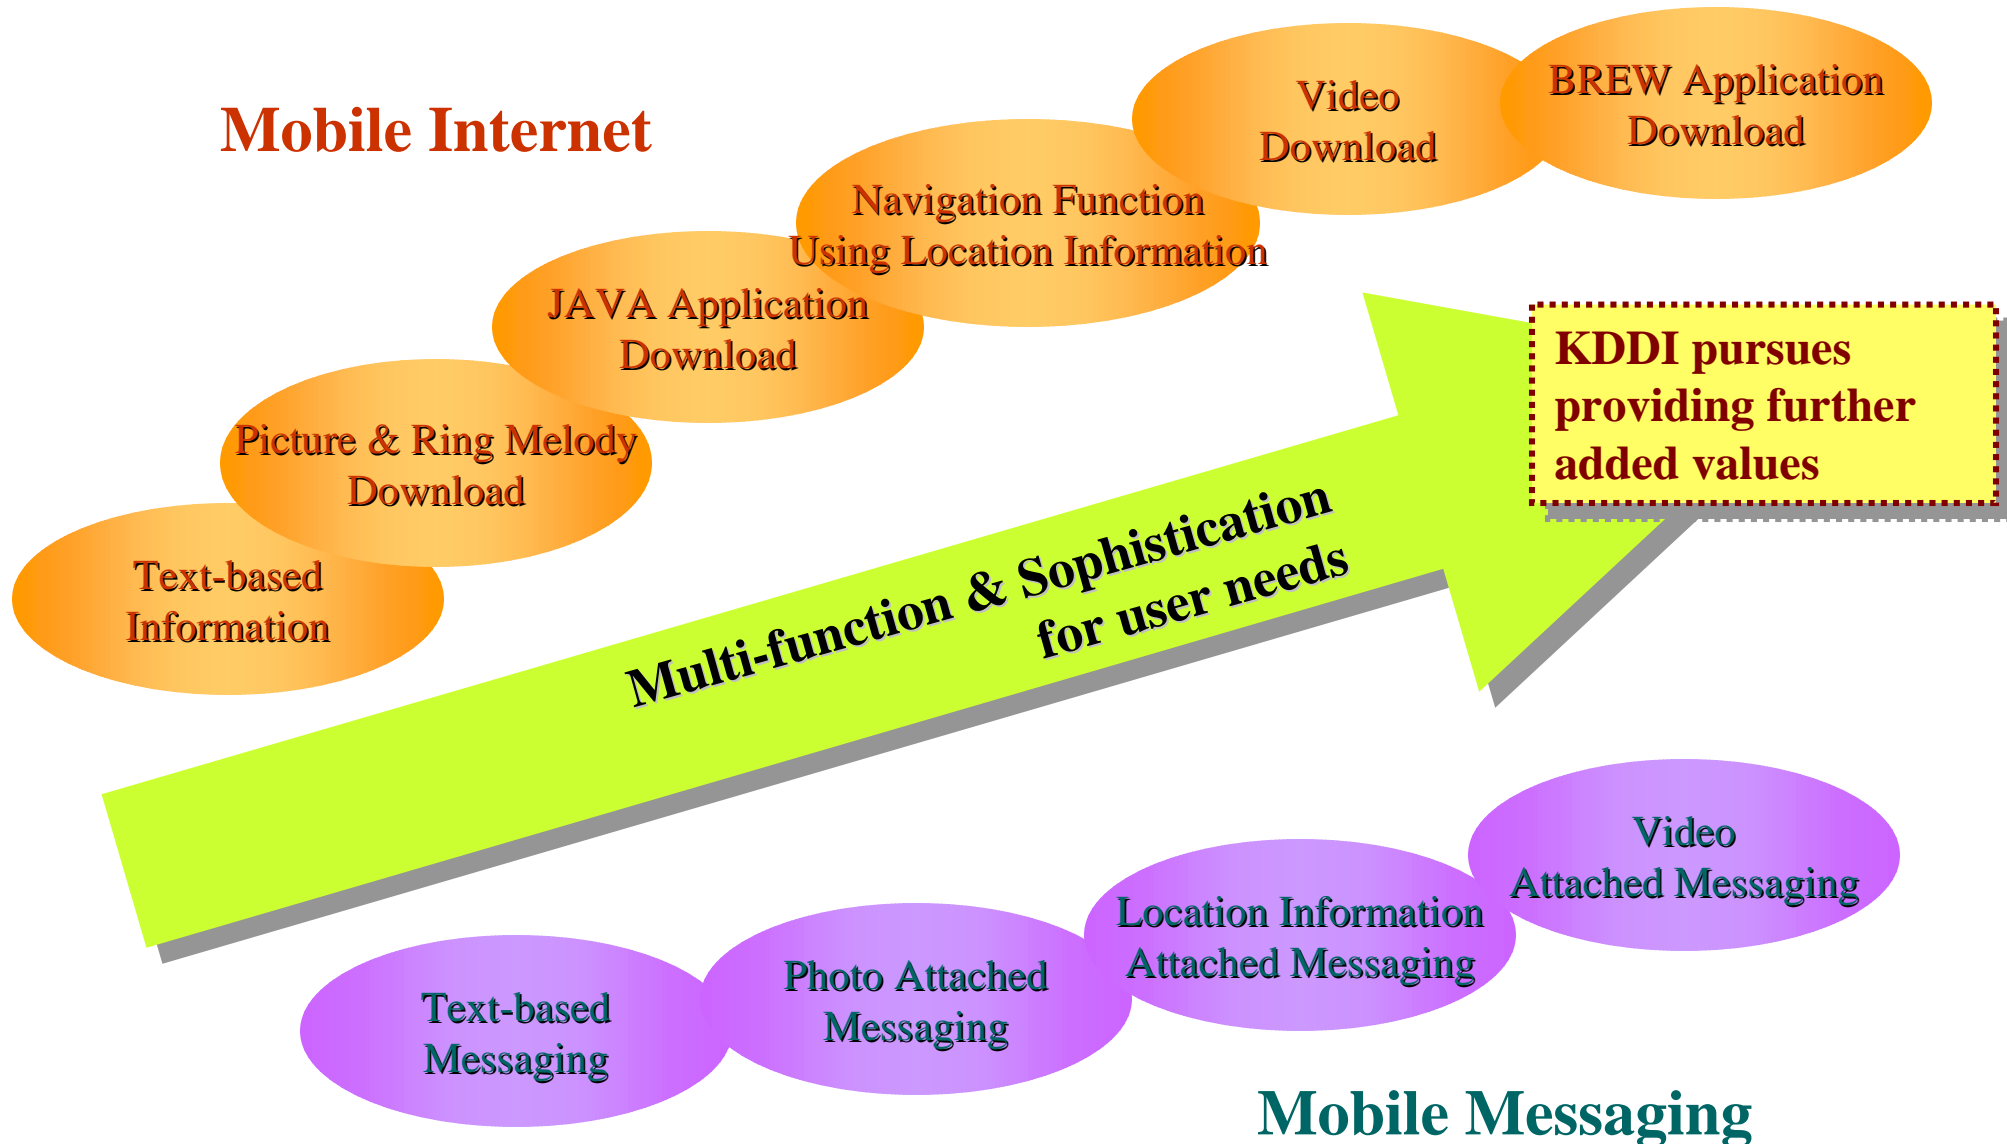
Mobile Internet

Text-based Information

Picture & Ring Melody Download

JAVA Application Download

Navigation Function Using Location Information

Video Download

BREW Application Download

KDDI pursues providing further added values

Multi-function & Sophistication for user needs

Text-based Messaging

Photo Attached Messaging

Location Information Attached Messaging

Video Attached Messaging

Mobile Messaging